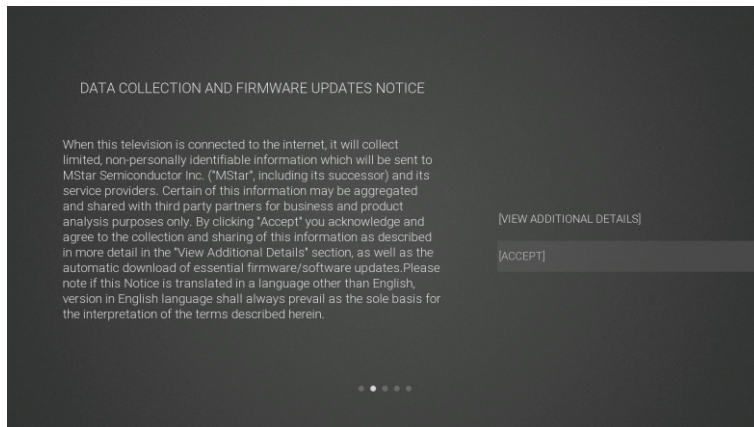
DATA COLLECTION AND FIRMWARE UPDATES NOTICE

When this television is connected to the internet, it will collect limited, non-personally identifiable information which will be sent to MStar Semiconductor Inc. ("MStar", including its successor) and its service providers. Certain of this information may be aggregated and shared with third party partners for business and product analysis purposes only. By clicking "Accept" you acknowledge and agree to the collection and sharing of this information as described in more detail in the "View Additional Details" section, as well as the automatic download of essential firmware/software updates.Please note if this Notice is translated in a language other than English, version in English language shall always prevail as the sole basis for the interpretation of the terms described herein.

[VIEW ADDITIONAL DETAILS]

[ACCEPT]